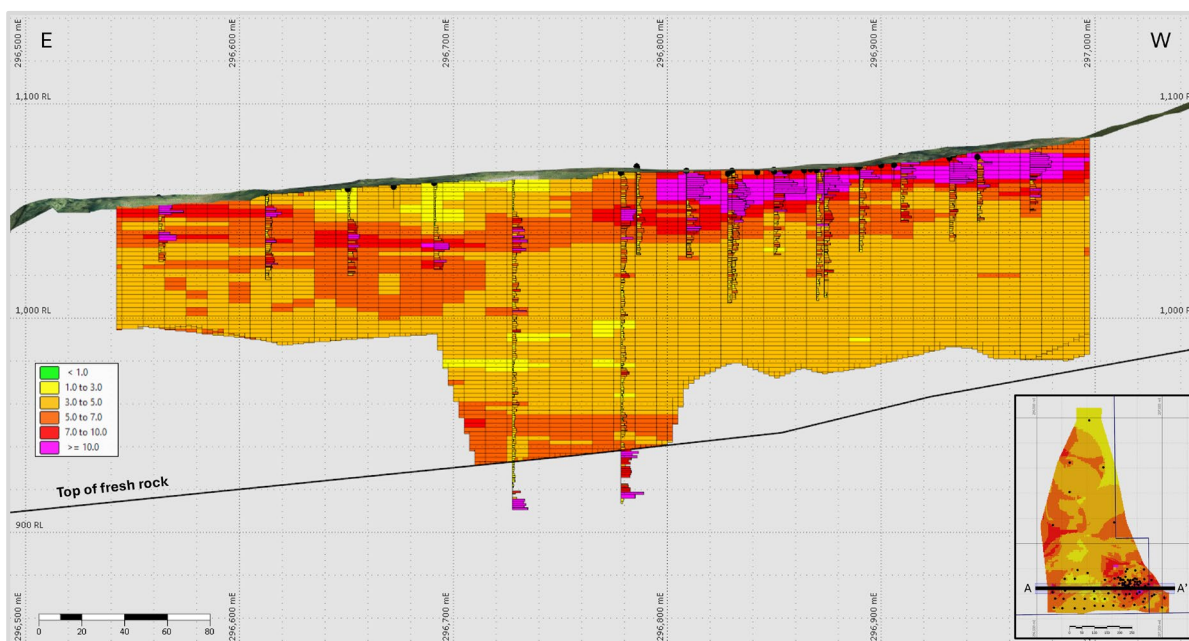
E

W

296,500 mE

296,600 mE

296,700 mE

296,800 mE

296,900 mE

297,000 mE

1,100 RL

1,100 RL

1,000 RL

1,000 RL

< 1.0
1.0 to 3.0
3.0 to 5.0
5.0 to 7.0
7.0 to 10.0
>= 10.0

Top of fresh rock

900 RL

A

A'

0 20 40 60 80

296,500 mE

296,600 mE

296,700 mE

296,800 mE

296,900 mE